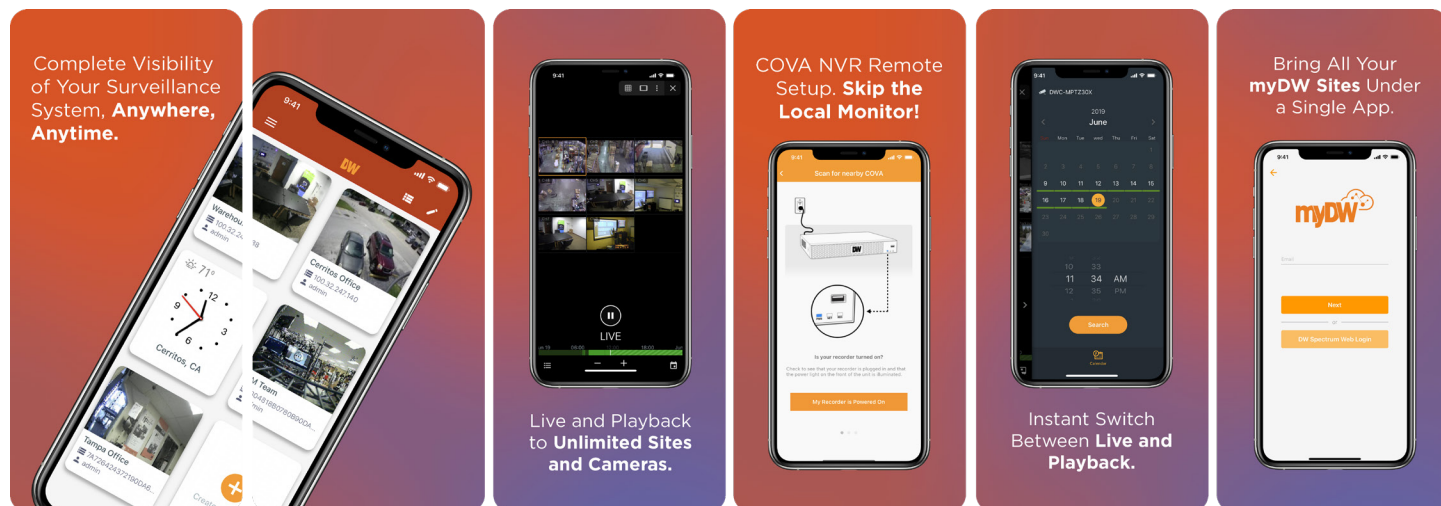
Complete Visibility of Your Surveillance System, **Anywhere, Anytime.**

9:41

DW

Warehouse
100.32.24
admin

Ceritos Office
100.32.247.140
admin

71°

12
9
3
6

Cerritos, CA

Tampa Office
7A7264243721900A6
admin

IM Team
604818078089D0A
admin

Create

9:41

LIVE

COVA NVR Remote Setup. **Skip the Local Monitor!**

9:41

Scan for nearby COVA

DW

Is your recorder turned on?

Check to see that your recorder is plugged in and that the power light on the front of the unit is illuminated.

My Recorder is Powered On

Live and Playback to **Unlimited Sites and Cameras.**

9:41

DWC-MPTZ30X

2019
June

Sun Mon Tue Wed Thu Fri Sat

1
2 3 4 5 6 7 8
9 10 11 12 13 14 15
16 17 18 19 20 21 22
23 24 25 26 27 28 29
30

10 33
11 34 AM
12 35 PM

Search

Calendar

Instant Switch Between **Live and Playback.**

Bring All Your **myDW Sites** Under a Single App.

9:41

myDW

Email

Next

or

DW Spectrum Web Login